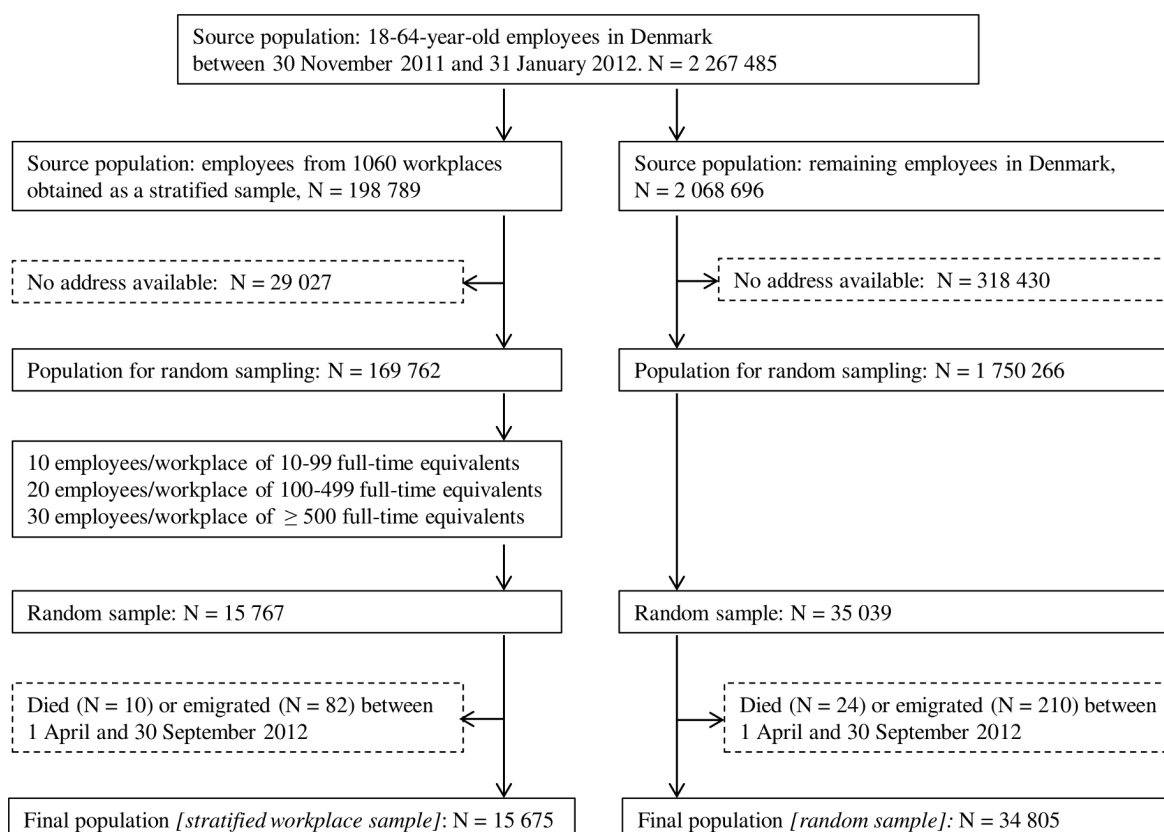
Source population: 18-64-year-old employees in Denmark between 30 November 2011 and 31 January 2012. N = 2 267 485

Source population: employees from 1060 workplaces obtained as a stratified sample, N = 198 789

Source population: remaining employees in Denmark, N = 2 068 696

No address available: N = 29 027

No address available: N = 318 430

Population for random sampling: N = 169 762

Population for random sampling: N = 1 750 266

10 employees/workplace of 10-99 full-time equivalents
20 employees/workplace of 100-499 full-time equivalents
30 employees/workplace of $\geq$ 500 full-time equivalents

Random sample: N = 15 767

Random sample: N = 35 039

Died (N = 10) or emigrated (N = 82) between 1 April and 30 September 2012

Died (N = 24) or emigrated (N = 210) between 1 April and 30 September 2012

Final population *[stratified workplace sample]*: N = 15 675

Final population *[random sample]:* N = 34 805